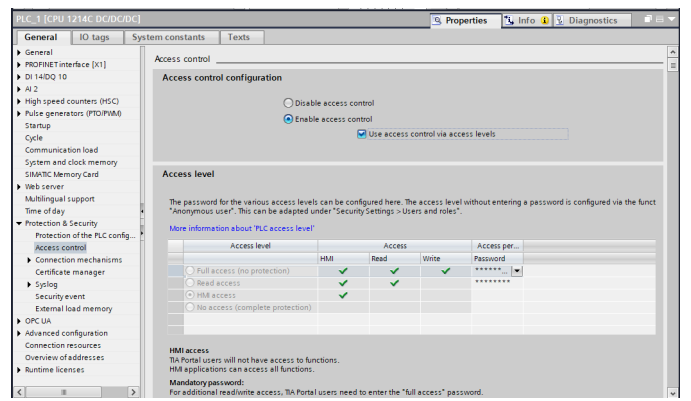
PLC_1 [CPU 1214C DC/DC/DC]

Properties | Info | Diagnostics

General | IO tags | System constants | Texts

General
PROFINET interface [X1]
DI 14/DQ 10
AI 2
High speed counters (HSC)
Pulse generators (PTO/PWM)
Startup
Cycle
Communication load
System and clock memory
SIMATIC Memory Card
Web server
Multilingual support
Time of day
Protection & Security
Protection of the PLC config...
Access control
Connection mechanisms
Certificate manager
Syslog
Security event
External load memory
OPC UA
Advanced configuration
Connection resources
Overview of addresses
Runtime licenses

Access control

Access control configuration

Disable access control
Enable access control
Use access control via access levels

Access level

The password for the various access levels can be configured here. The access level without entering a password is configured via the funct "Anonymous user". This can be adapted under "Security Settings > Users and roles".

More information about 'PLC access level'

| Access level | Access | | | Access per... |
|---|---|---|---|---|
| | HMI | Read | Write | Password |
| Full access (no protection) | ✔ | ✔ | ✔ | ******... |
| Read access | ✔ | ✔ | | ******** |
| HMI access | ✔ | | | |
| No access (complete protection) | | | | |

HMI access
TIA Portal users will not have access to functions.
HMI applications can access all functions.

Mandatory password:
For additional read/write access, TIA Portal users need to enter the "full access" password.